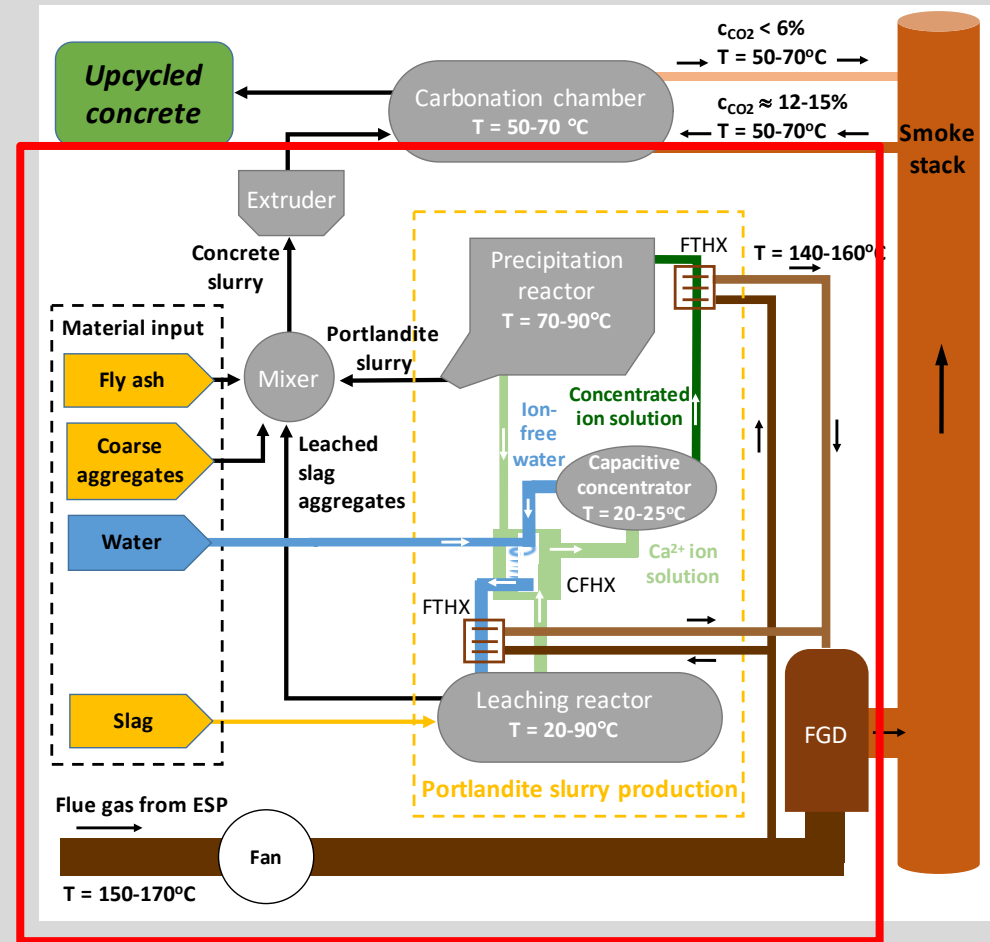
Upcycled concrete

Carbonation chamber
T = 50-70 °C

$c_{CO2}$ < 6%
T = 50-70°C

$c_{CO2}$ ≈ 12-15%
T = 50-70°C

Smoke stack

Extruder

Concrete slurry

Precipitation reactor
T = 70-90°C

FTHX

T = 140-160°C

Material input

Fly ash

Coarse aggregates

Water

Slag

Mixer

Portlandite slurry

Leached slag aggregates

Concentrated ion solution

Ion-free water

Capacitive concentrator
T = 20-25°C

$Ca^{2+}$ ion solution

CFHX

FTHX

Leaching reactor
T = 20-90°C

FGD

Portlandite slurry production

Flue gas from ESP

Fan

T = 150-170°C